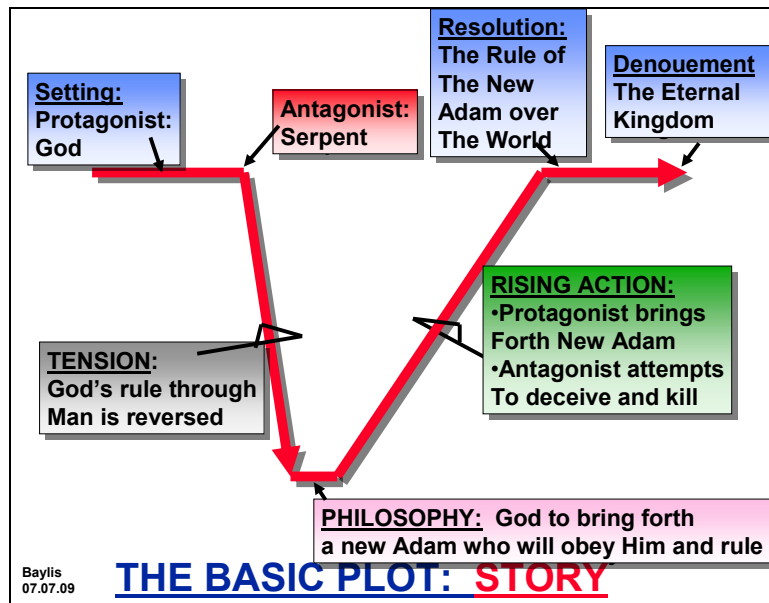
Setting:
Protagonist:
God

Antagonist:
Serpent

Resolution:
The Rule of
The New
Adam over
The World

Denouement
The Eternal
Kingdom

RISING ACTION:
•Protagonist brings Forth New Adam
•Antagonist attempts To deceive and kill

TENSION:
God's rule through Man is reversed

PHILOSOPHY: God to bring forth a new Adam who will obey Him and rule

Baylis
07.07.09

THE BASIC PLOT: STORY